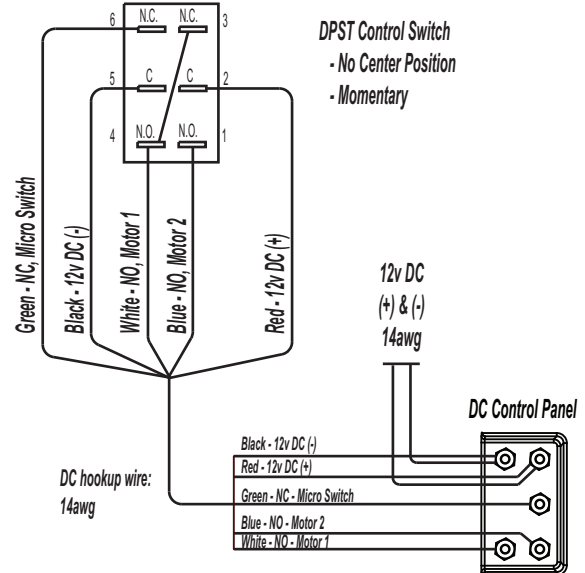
6 N.C. N.C. 3
5 C C 2
4 N.O. N.O. 1

DPST Control Switch
- No Center Position
- Momentary

Green - NC, Micro Switch
Black - 12v DC (-)
White - NO, Motor 1
Blue - NO, Motor 2
Red - 12v DC (+)

12v DC
(+) & (-)
14awg

DC Control Panel

Black - 12v DC (-)
Red - 12v DC (+)
Green - NC - Micro Switch
Blue - NO - Motor 2
White - NO - Motor 1

DC hookup wire:
14awg